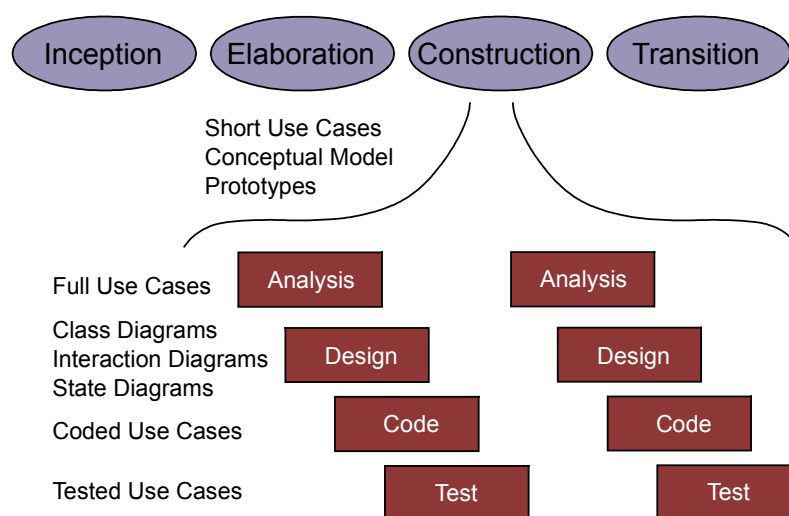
Inception Elaboration Construction Transition

Short Use Cases
Conceptual Model
Prototypes

Full Use Cases
Analysis
Analysis

Class Diagrams
Interaction Diagrams
State Diagrams
Design
Design

Coded Use Cases
Code
Code

Tested Use Cases
Test
Test